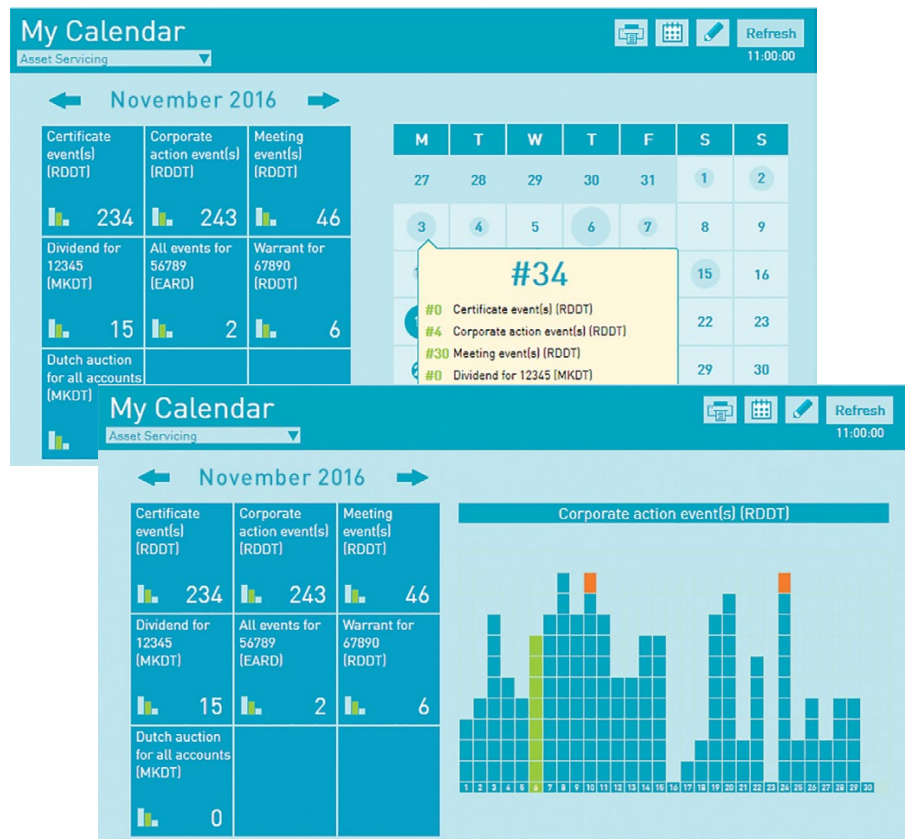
My Calendar
Asset Servicing

Refresh
11:00:00

November 2016

Certificate event(s) (RDDT) 234
Corporate action event(s) (RDDT) 243
Meeting event(s) (RDDT) 46
Dividend for 12345 (MKDT) 15
All events for 56789 (EARD) 2
Warrant for 67890 (RDDT) 6
Dutch auction for all accounts (MKDT)

| M | T | W | T | F | S | S |
|---|---|---|---|---|---|---|
| 27 | 28 | 29 | 30 | 31 | 1 | 2 |
| 3 | 4 | 5 | 6 | 7 | 8 | 9 |
| 1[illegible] | | | | | 15 | 16 |
| | | | | | 22 | 23 |
| | | | | | 29 | 30 |

#34
#0 Certificate event(s) (RDDT)
#4 Corporate action event(s) (RDDT)
#30 Meeting event(s) (RDDT)
#0 Dividend for 12345 (MKDT)

My Calendar
Asset Servicing

Refresh
11:00:00

November 2016

Certificate event(s) (RDDT) 234
Corporate action event(s) (RDDT) 243
Meeting event(s) (RDDT) 46
Dividend for 12345 (MKDT) 15
All events for 56789 (EARD) 2
Warrant for 67890 (RDDT) 6
Dutch auction for all accounts (MKDT) 0

Corporate action event(s) (RDDT)

1 2 3 4 5 6 7 8 9 10 11 12 13 14 15 16 17 18 19 20 21 22 23 24 25 26 27 28 29 30